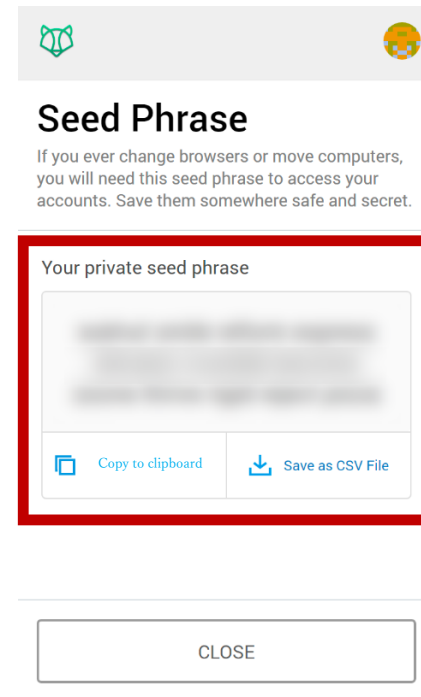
Seed Phrase

If you ever change browsers or move computers, you will need this seed phrase to access your accounts. Save them somewhere safe and secret.

Your private seed phrase

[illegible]

Copy to clipboard

Save as CSV File

CLOSE